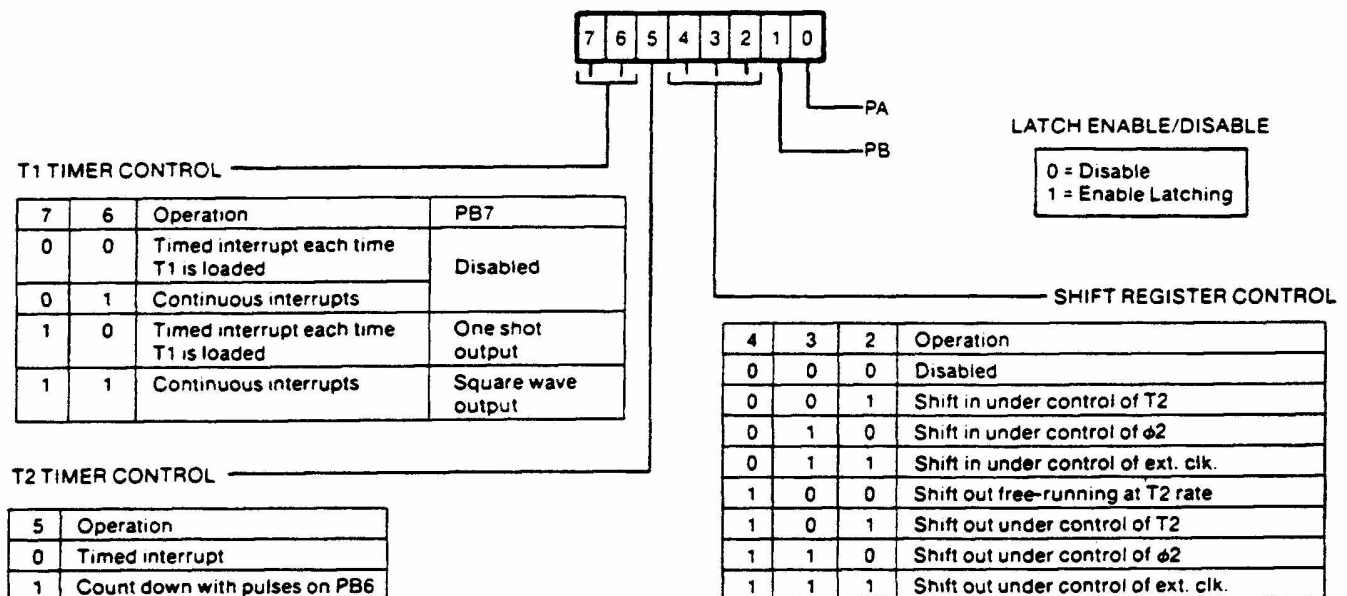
| 7 | 6 | 5 | 4 | 3 | 2 | 1 | 0 |
|---|---|---|---|---|---|---|---|

PA

PB

LATCH ENABLE/DISABLE

0 = Disable
1 = Enable Latching

T1 TIMER CONTROL

| 7 | 6 | Operation | PB7 |
|---|---|---|---|
| 0 | 0 | Timed interrupt each time T1 is loaded | Disabled |
| 0 | 1 | Continuous interrupts | |
| 1 | 0 | Timed interrupt each time T1 is loaded | One shot output |
| 1 | 1 | Continuous interrupts | Square wave output |

SHIFT REGISTER CONTROL

| 4 | 3 | 2 | Operation |
|---|---|---|---|
| 0 | 0 | 0 | Disabled |
| 0 | 0 | 1 | Shift in under control of T2 |
| 0 | 1 | 0 | Shift in under control of $\phi 2$ |
| 0 | 1 | 1 | Shift in under control of ext. clk. |
| 1 | 0 | 0 | Shift out free-running at T2 rate |
| 1 | 0 | 1 | Shift out under control of T2 |
| 1 | 1 | 0 | Shift out under control of $\phi 2$ |
| 1 | 1 | 1 | Shift out under control of ext. clk. |

T2 TIMER CONTROL

| 5 | Operation |
|---|---|
| 0 | Timed interrupt |
| 1 | Count down with pulses on PB6 |